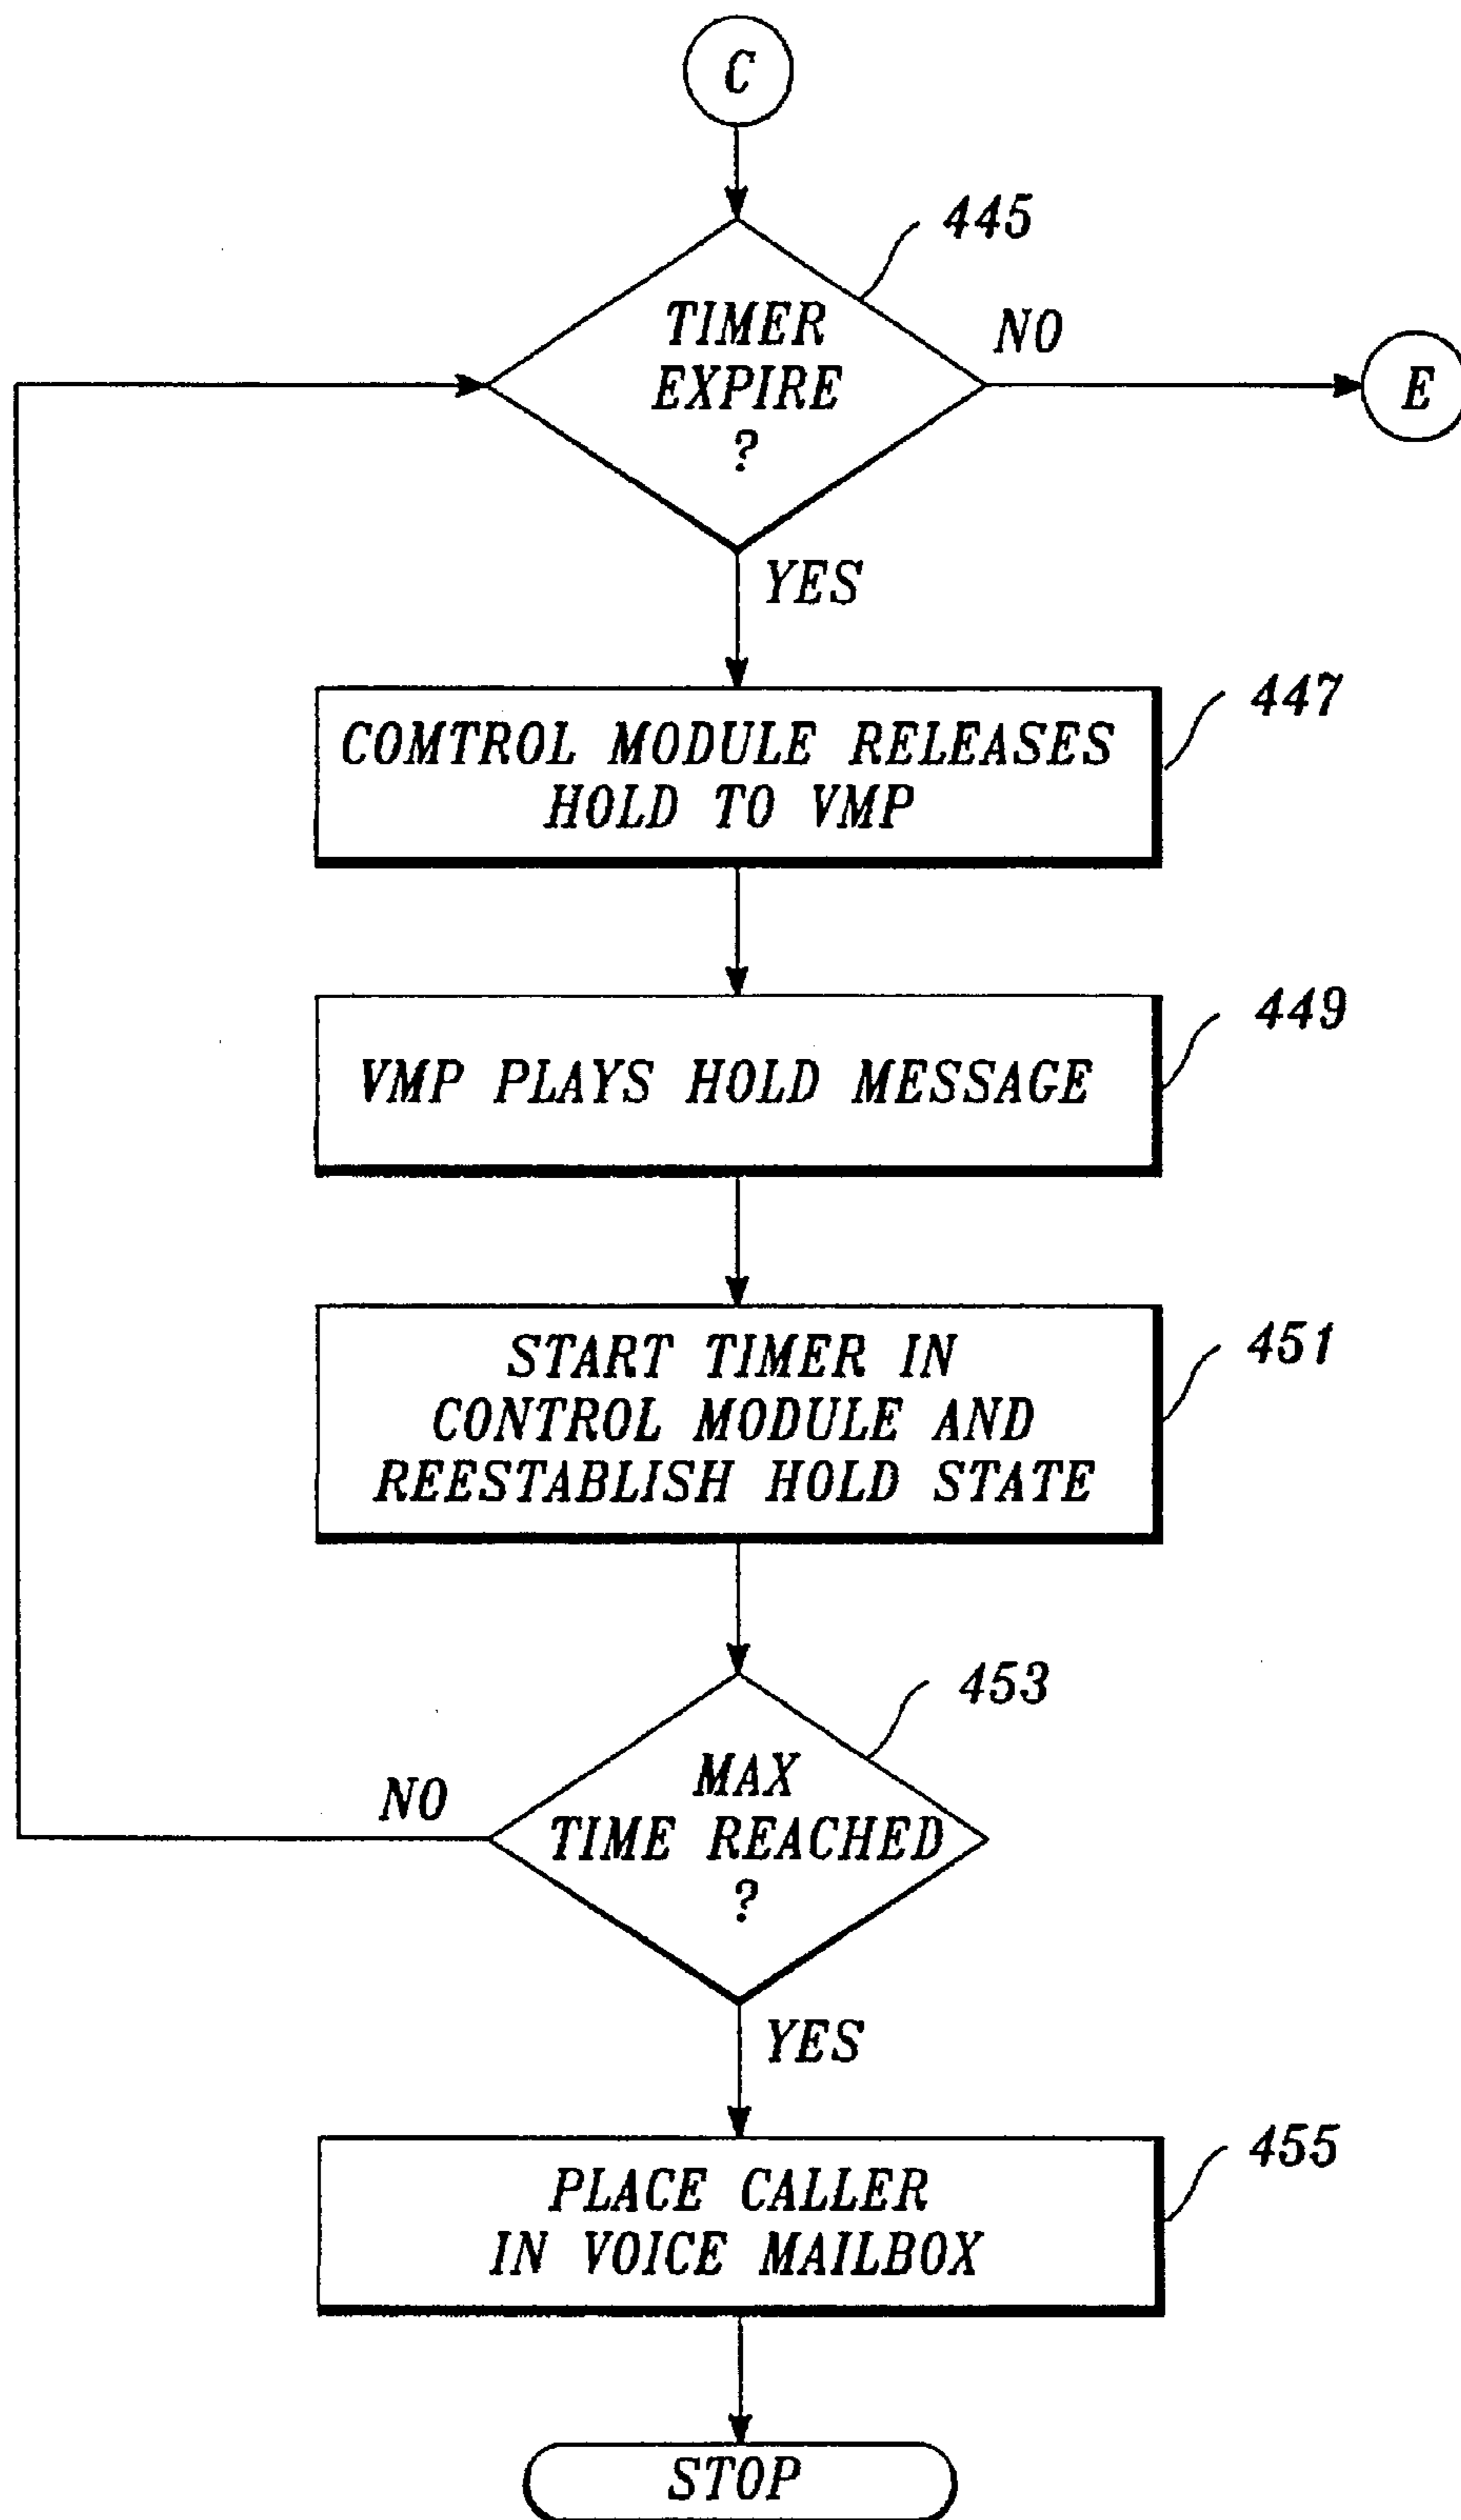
C

445

TIMER EXPIRE ?

NO

E

YES

COMTROL MODULE RELEASES HOLD TO VMP

447

VMP PLAYS HOLD MESSAGE

449

START TIMER IN CONTROL MODULE AND REESTABLISH HOLD STATE

451

453

NO

MAX TIME REACHED ?

YES

PLACE CALLER IN VOICE MAILBOX

455

STOP